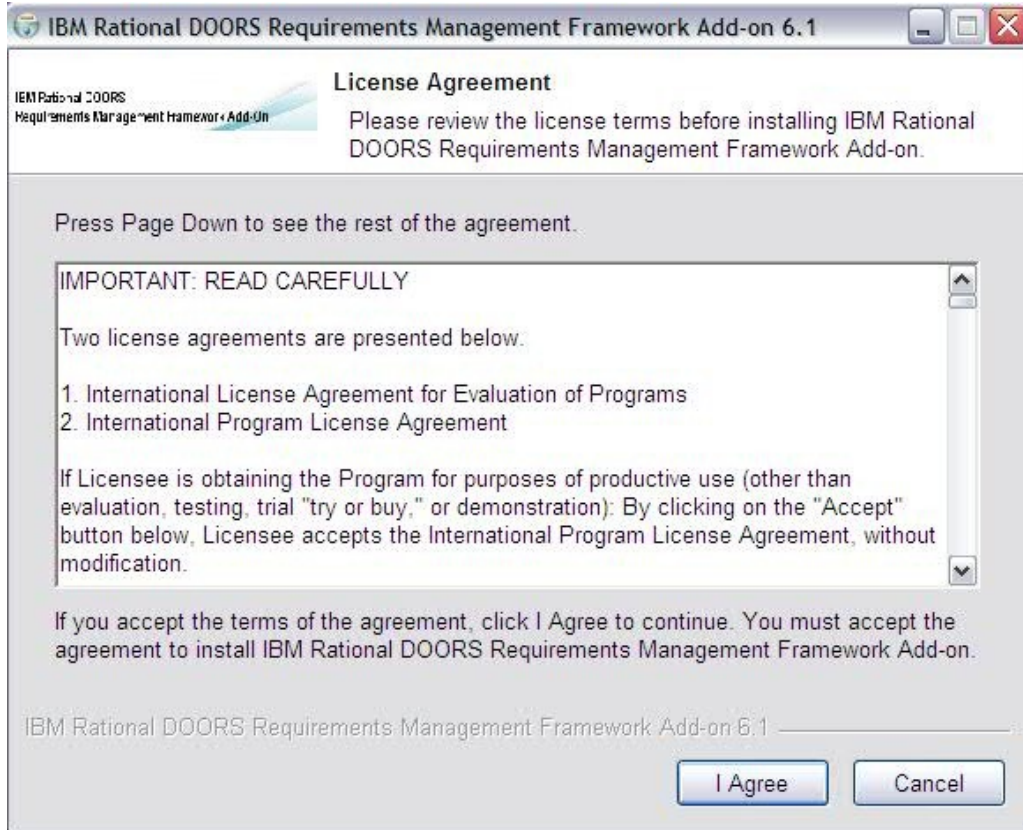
IBM Rational DOORS Requirements Management Framework Add-on 6.1

IBM Rational DOORS
Requirements Management Framework Add-On

License Agreement

Please review the license terms before installing IBM Rational DOORS Requirements Management Framework Add-on.

Press Page Down to see the rest of the agreement.

IMPORTANT: READ CAREFULLY

Two license agreements are presented below.

1. International License Agreement for Evaluation of Programs
2. International Program License Agreement

If Licensee is obtaining the Program for purposes of productive use (other than evaluation, testing, trial "try or buy," or demonstration): By clicking on the "Accept" button below, Licensee accepts the International Program License Agreement, without modification.

If you accept the terms of the agreement, click I Agree to continue. You must accept the agreement to install IBM Rational DOORS Requirements Management Framework Add-on.

IBM Rational DOORS Requirements Management Framework Add-on 6.1

I Agree

Cancel